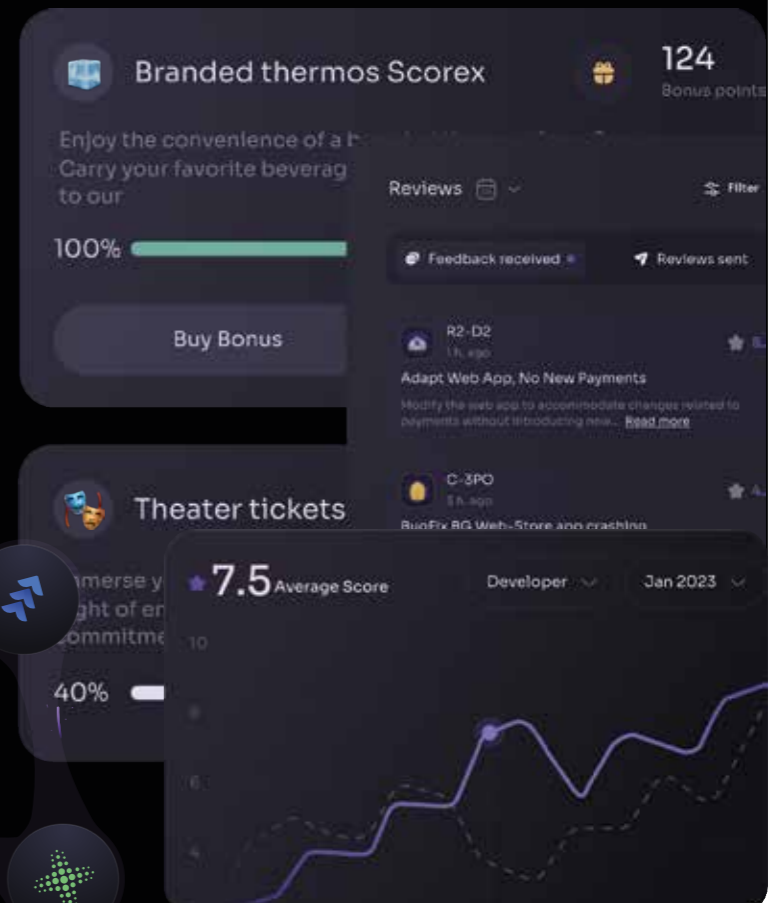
Branded thermos Scorex

124
Bonus points

Enjoy the convenience of a b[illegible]
Carry your favorite beverag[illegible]
to our

100%

Buy Bonus

Reviews

Filter

Feedback received

Reviews sent

R2-D2
1 h. ago

Adapt Web App, No New Payments

Modify the web app to accommodate changes related to payments without introducing new... Read more

C-3PO
5 h. ago

BugFix BG Web-Store app crashing

Theater tickets

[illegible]merse y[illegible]
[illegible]ght of en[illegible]
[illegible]ommitme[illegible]

40%

7.5 Average Score

Developer

Jan 2023

10

8

6

4